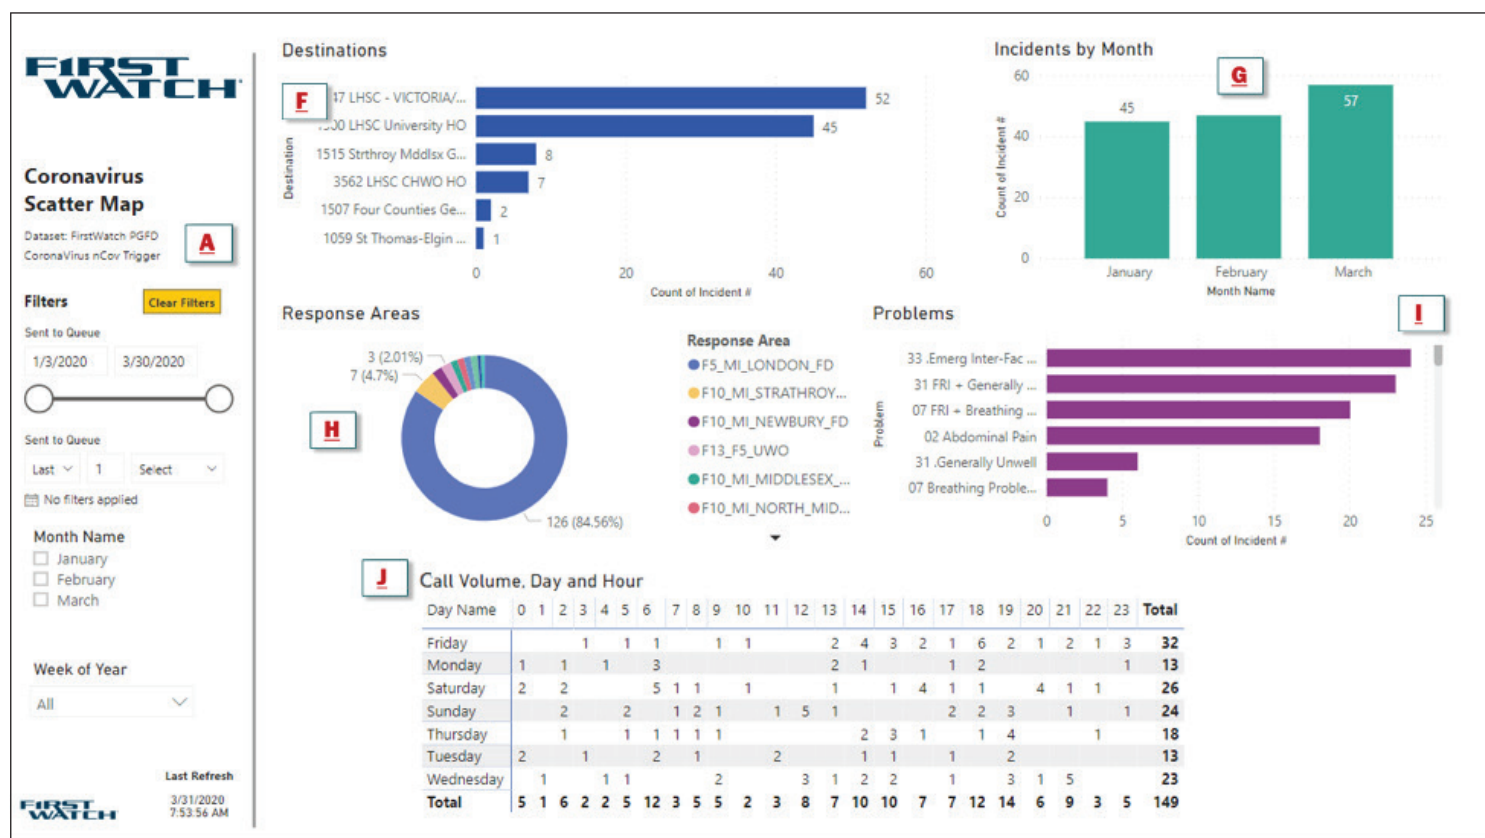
FIRST WATCH

Coronavirus Scatter Map

Dataset: FirstWatch PGFD CoronaVirus nCov Trigger

A

Filters

Clear Filters

Sent to Queue

1/3/2020 3/30/2020

Sent to Queue

Last 1 Select

No filters applied

Month Name

January
February
March

Week of Year

All

Last Refresh

3/31/2020 7:53:56 AM

FIRST WATCH

Destinations

F

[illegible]7 LHSC - VICTORIA/... 52
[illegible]00 LHSC University HO 45
1515 Strthroy Mddlsx G... 8
3562 LHSC CHWO HO 7
1507 Four Counties Ge... 2
1059 St Thomas-Elgin ... 1

Destination

0 20 40 60

Count of Incident #

Incidents by Month

G

60 40 20 0

Count of Incident #

45 57

January February March

Month Name

Response Areas

H

3 (2.01%)
7 (4.7%)
126 (84.56%)

Response Area

F5_MI_LONDON_FD
F10_MI_STRATHROY...
F10_MI_NEWBURY_FD
F13_F5_UWO
F10_MI_MIDDLESEX_...
F10_MI_NORTH_MID...

Problems

I

33 .Emerg Inter-Fac ...
31 FRI + Generally ...
07 FRI + Breathing ...
02 Abdominal Pain
31 .Generally Unwell
07 Breathing Proble...

Problem

0 5 10 15 20 25

Count of Incident #

J

Call Volume, Day and Hour

| Day Name | 0 | 1 | 2 | 3 | 4 | 5 | 6 | 7 | 8 | 9 | 10 | 11 | 12 | 13 | 14 | 15 | 16 | 17 | 18 | 19 | 20 | 21 | 22 | 23 | Total |
|---|---|---|---|---|---|---|---|---|---|---|---|---|---|---|---|---|---|---|---|---|---|---|---|---|---|
| Friday | | | | 1 | | 1 | 1 | | | 1 | 1 | | | 2 | 4 | 3 | 2 | 1 | 6 | 2 | 1 | 2 | 1 | 3 | 32 |
| Monday | 1 | | 1 | | 1 | | 3 | | | | | | | 2 | 1 | | | 1 | 2 | | | | | 1 | 13 |
| Saturday | 2 | | 2 | | | | 5 | 1 | 1 | | 1 | | | 1 | | 1 | 4 | 1 | 1 | | 4 | 1 | 1 | | 26 |
| Sunday | | | 2 | | | 2 | | 1 | 2 | 1 | | 1 | 5 | 1 | | | | 2 | 2 | 3 | | 1 | | 1 | 24 |
| Thursday | | | 1 | | | 1 | 1 | 1 | 1 | 1 | | | | | 2 | 3 | 1 | | 1 | 4 | | | 1 | | 18 |
| Tuesday | 2 | | | 1 | | | 2 | | 1 | | | 2 | | | 1 | 1 | | 1 | | 2 | | | | | 13 |
| Wednesday | | 1 | | | 1 | 1 | | | | 2 | | | 3 | 1 | 2 | 2 | | 1 | | 3 | 1 | 5 | | | 23 |
| Total | 5 | 1 | 6 | 2 | 2 | 5 | 12 | 3 | 5 | 5 | 2 | 3 | 8 | 7 | 10 | 10 | 7 | 7 | 12 | 14 | 6 | 9 | 3 | 5 | 149 |